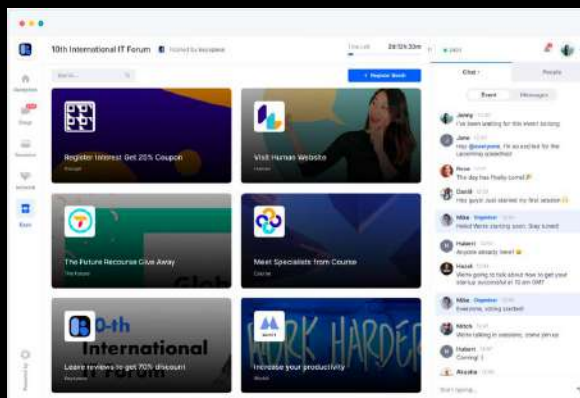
10th International IT Forum

Time Left 28:12h:33m

Register Booth

Register Interest Get 20% Coupon

Visit Human Website

The Future Recourse Give Away

Meet Specialists from Course

Leave reviews to get 70% discount

Increase your productivity

0-th International

WORK HARDER

Chat

People

Event

Messages

Jenny
I've been waiting for this event to bring

Jane
Hey @everyone, I'm so excited for the Learning sessions!

Rose
The day has finally come!

David
Hey guys! Just started my first session

Mike Organizer
Hello! We're starting soon. Stay tuned!

Hubert
Anyone already here?

Hazel
We're going to talk about how to get your startup successful in 10 am GMT

Mike Organizer
Everyone, voting started!

Mitch
We're talking in sessions, come join us

Hubert
Coming!

Akasha

Start typing...